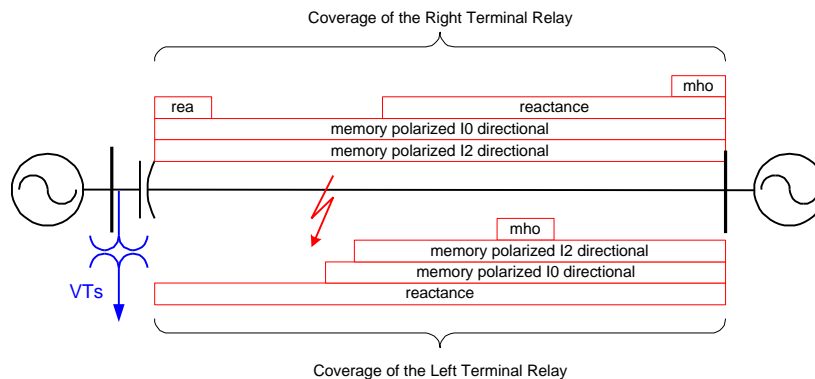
Coverage of the Right Terminal Relay

mho

rea

reactance

memory polarized I0 directional

memory polarized I2 directional

mho

memory polarized I2 directional

memory polarized I0 directional

reactance

VTs

Coverage of the Left Terminal Relay